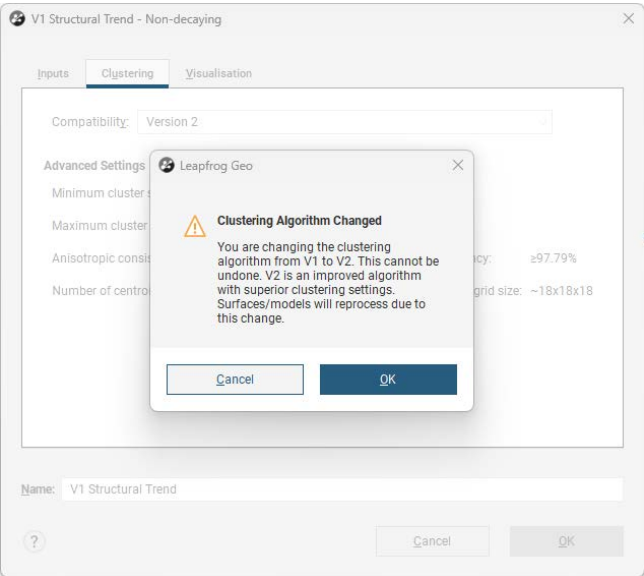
V1 Structural Trend - Non-decaying

Inputs Clustering Visualisation

Compatibility: Version 2

Advanced Settings

Minimum cluster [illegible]

Maximum cluster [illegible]

Anisotropic consi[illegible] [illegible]ncy: ≥97.79%

Number of centro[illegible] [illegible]grid size: ~18x18x18

Leapfrog Geo

Clustering Algorithm Changed

You are changing the clustering algorithm from V1 to V2. This cannot be undone. V2 is an improved algorithm with superior clustering settings. Surfaces/models will reprocess due to this change.

Cancel

OK

Name: V1 Structural Trend

?

Cancel

OK